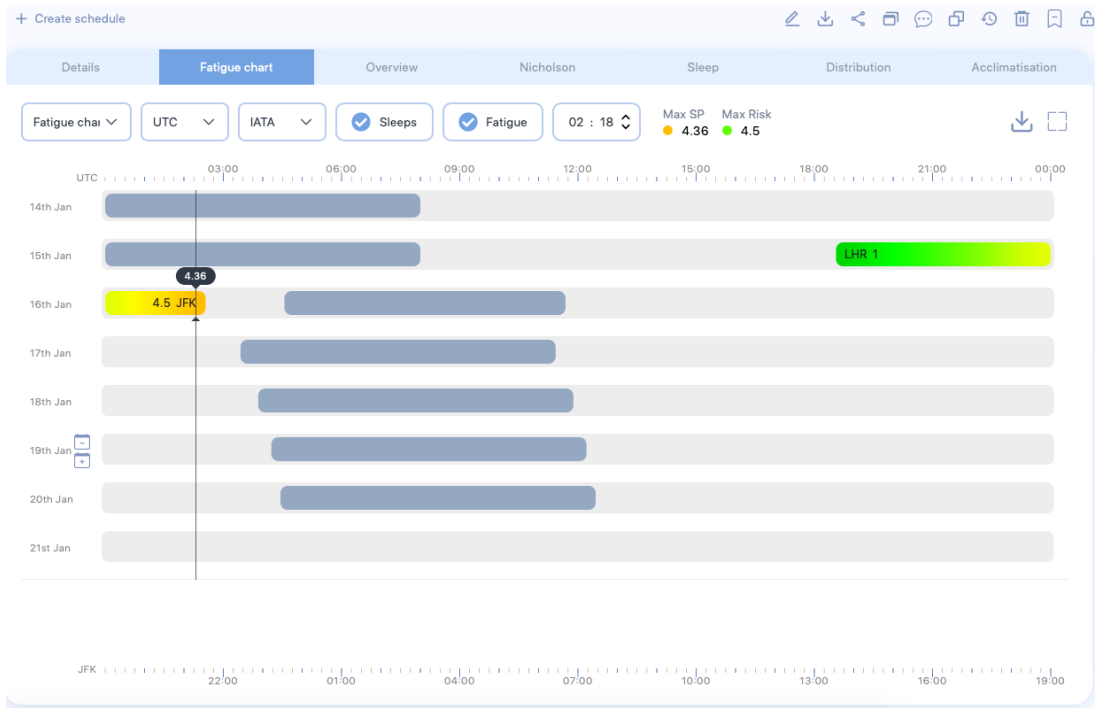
+ Create schedule

Details | Fatigue chart | Overview | Nicholson | Sleep | Distribution | Acclimatisation

Fatigue chai | UTC | IATA | Sleeps | Fatigue | 02 : 18

Max SP
4.36

Max Risk
4.5

UTC 03:00 06:00 09:00 12:00 15:00 18:00 21:00 00:00

14th Jan

15th Jan

LHR 1

4.36

16th Jan

4.5 JFK

17th Jan

18th Jan

19th Jan

20th Jan

21st Jan

JFK 22:00 01:00 04:00 07:00 10:00 13:00 16:00 19:00